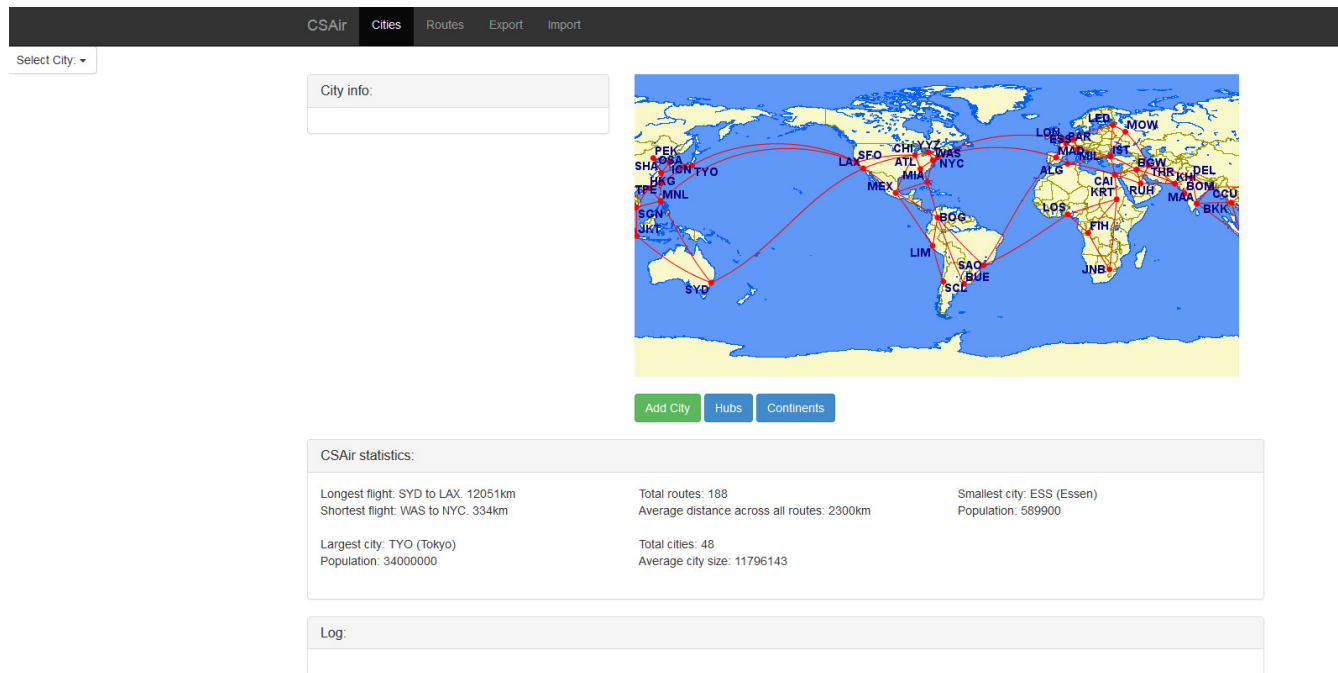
CSAir Cities Routes Export Import

Select City:

City info:

PEK OSA SHA ICN TYO HKG TPE MNL SGN JKT SYD LAX SFO CHI YYZ WAS ATL NYC MIA MEX BOG LIM SAO BUE SCL LON ESS PAR MAD MIL LED MOW IST BGW ALG CAI KRT THR KHI DEL RUH BOM MAA CCU BKK LOS FIH JNB

Add City Hubs Continents

CSAir statistics:

Longest flight: SYD to LAX. 12051km
Shortest flight: WAS to NYC. 334km

Largest city: TYO (Tokyo)
Population: 34000000

Total routes: 188
Average distance across all routes: 2300km

Total cities: 48
Average city size: 11796143

Smallest city: ESS (Essen)
Population: 589900

Log: